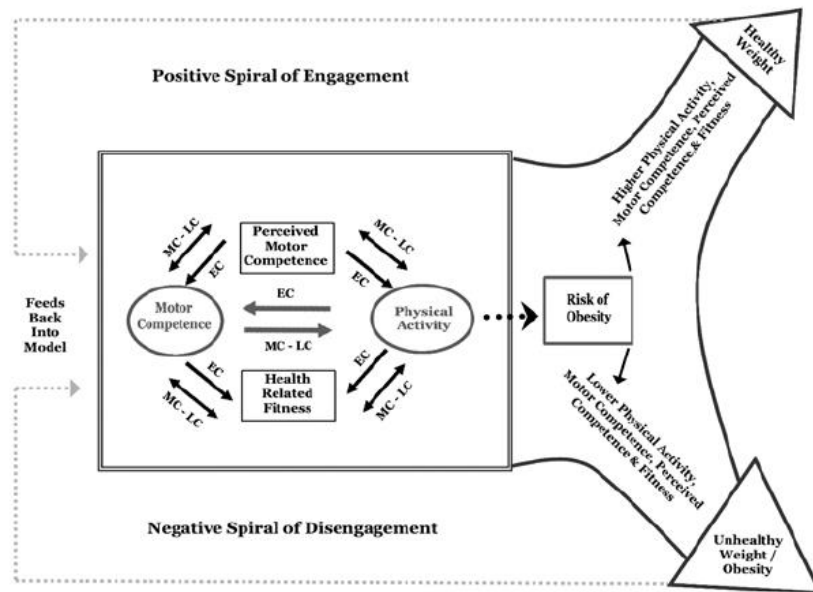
Positive Spiral of Engagement

Healthy Weight

Higher Physical Activity, Motor Competence, Perceived Competence & Fitness

MC - LC
EC
Perceived Motor Competence
MC - LC
EC

Feeds Back Into Model

Motor Competence
EC
MC - LC
Physical Activity

Risk of Obesity

EC
MC - LC
Health Related Fitness
EC
MC - LC

Lower Physical Activity, Motor Competence, Perceived Competence & Fitness

Negative Spiral of Disengagement

Unhealthy Weight / Obesity